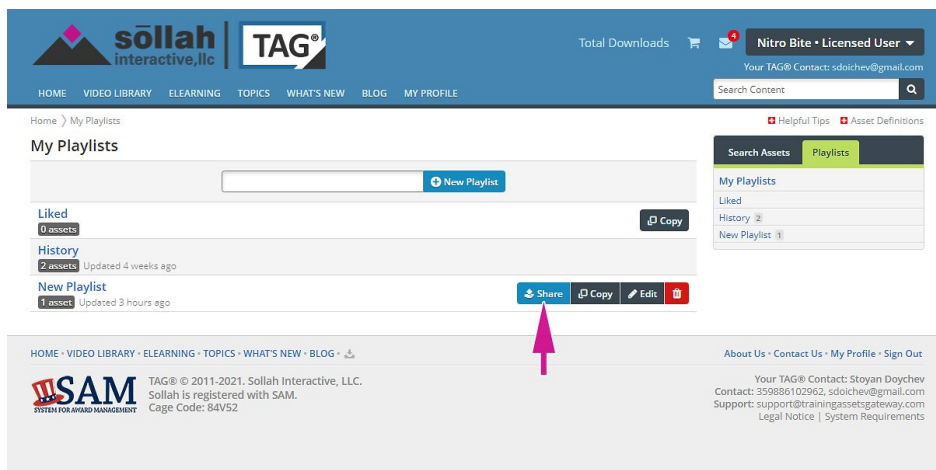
sōllah interactive,llc | TAG®

Total Downloads 4 Nitro Bite • Licensed User

Your TAG® Contact: sdoichev@gmail.com

HOME VIDEO LIBRARY ELEARNING TOPICS WHAT'S NEW BLOG MY PROFILE

Search Content

Home 〉 My Playlists

Helpful Tips Asset Definitions

My Playlists

New Playlist

Liked
0 assets
Copy

History
2 assets Updated 4 weeks ago

New Playlist
1 asset Updated 3 hours ago
Share Copy Edit

Search Assets Playlists

My Playlists
Liked
History 2
New Playlist 1

HOME • VIDEO LIBRARY • ELEARNING • TOPICS • WHAT'S NEW • BLOG •

About Us • Contact Us • My Profile • Sign Out

SAM SYSTEM FOR AWARD MANAGEMENT

TAG® © 2011-2021. Sollah Interactive, LLC.
Sollah is registered with SAM.
Cage Code: 84V52

Your TAG® Contact: Stoyan Doychev
Contact: 359886102962, sdoichev@gmail.com
Support: support@trainingassetsgateway.com
Legal Notice | System Requirements